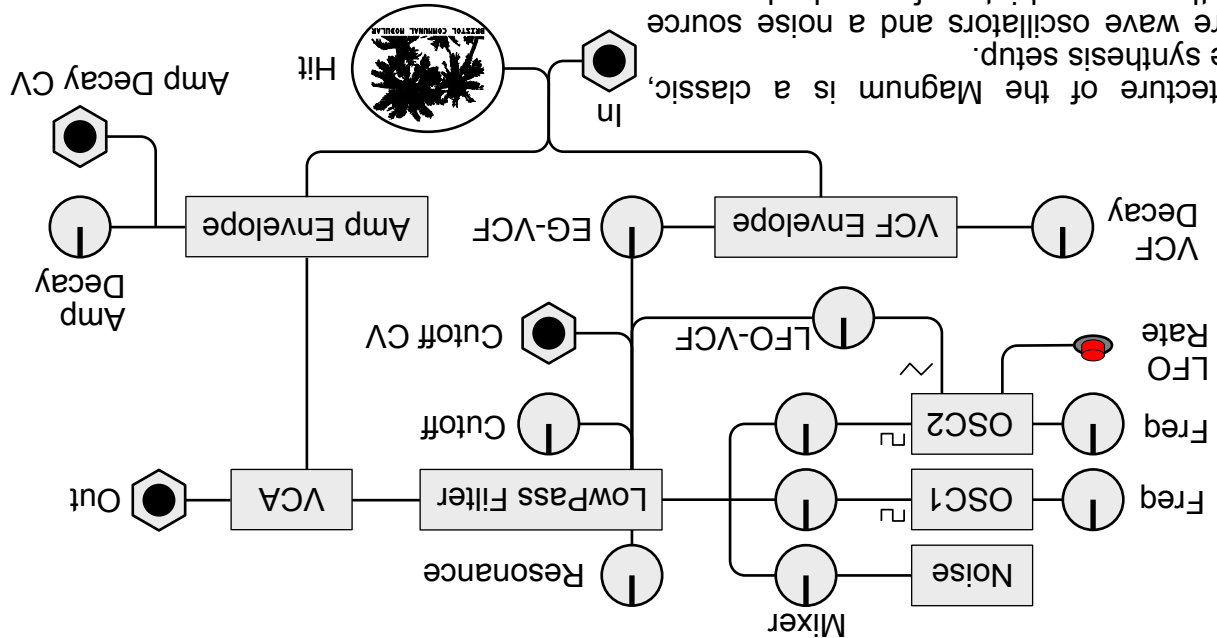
tecture of the Magnum is a classic,
e synthesis setup.
re wave oscillators and a noise source

BRISTOL COMMUNAL MODULAR

Hit

In

Amp Decay CV

Amp Envelope

VCF Envelope

VCF Decay

Amp Decay

EG-VCF

Cutoff CV

LFO-VCF

LFO Rate

Cutoff

OSC2

Freq

VCA

LowPass Filter

OSC1

Freq

Out

Resonance

Noise

Mixer